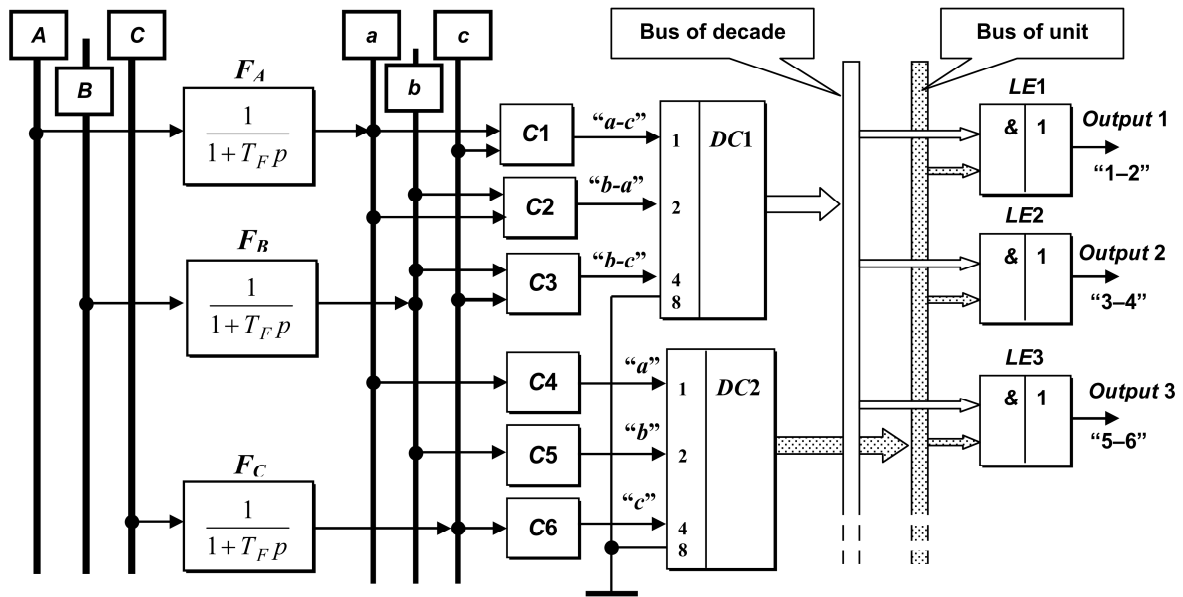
A
B
C
$F_A$
$\frac{1}{1+T_F p}$
$F_B$
$\frac{1}{1+T_F p}$
$F_C$
$\frac{1}{1+T_F p}$
a
b
c
C1
C2
C3
C4
C5
C6
"a-c"
"b-a"
"b-c"
"a"
"b"
"c"
DC1
1
2
4
8
DC2
1
2
4
8
Bus of decade
Bus of unit
LE1
& 1
Output 1
"1–2"
LE2
& 1
Output 2
"3–4"
LE3
& 1
Output 3
"5–6"